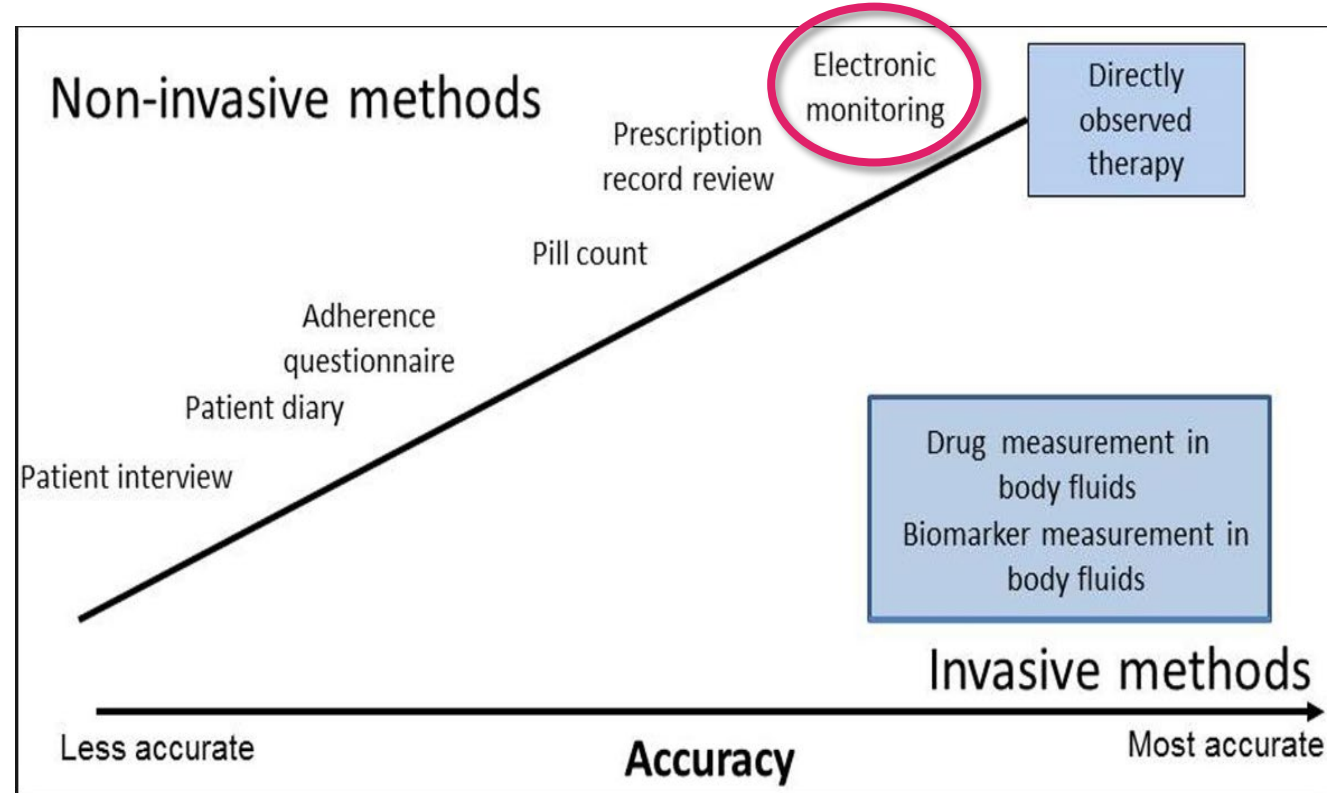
Non-invasive methods

Electronic monitoring

Directly observed therapy

Prescription record review

Pill count

Adherence questionnaire

Patient diary

Patient interview

Drug measurement in body fluids
Biomarker measurement in body fluids

Invasive methods

Less accurate

Accuracy

Most accurate